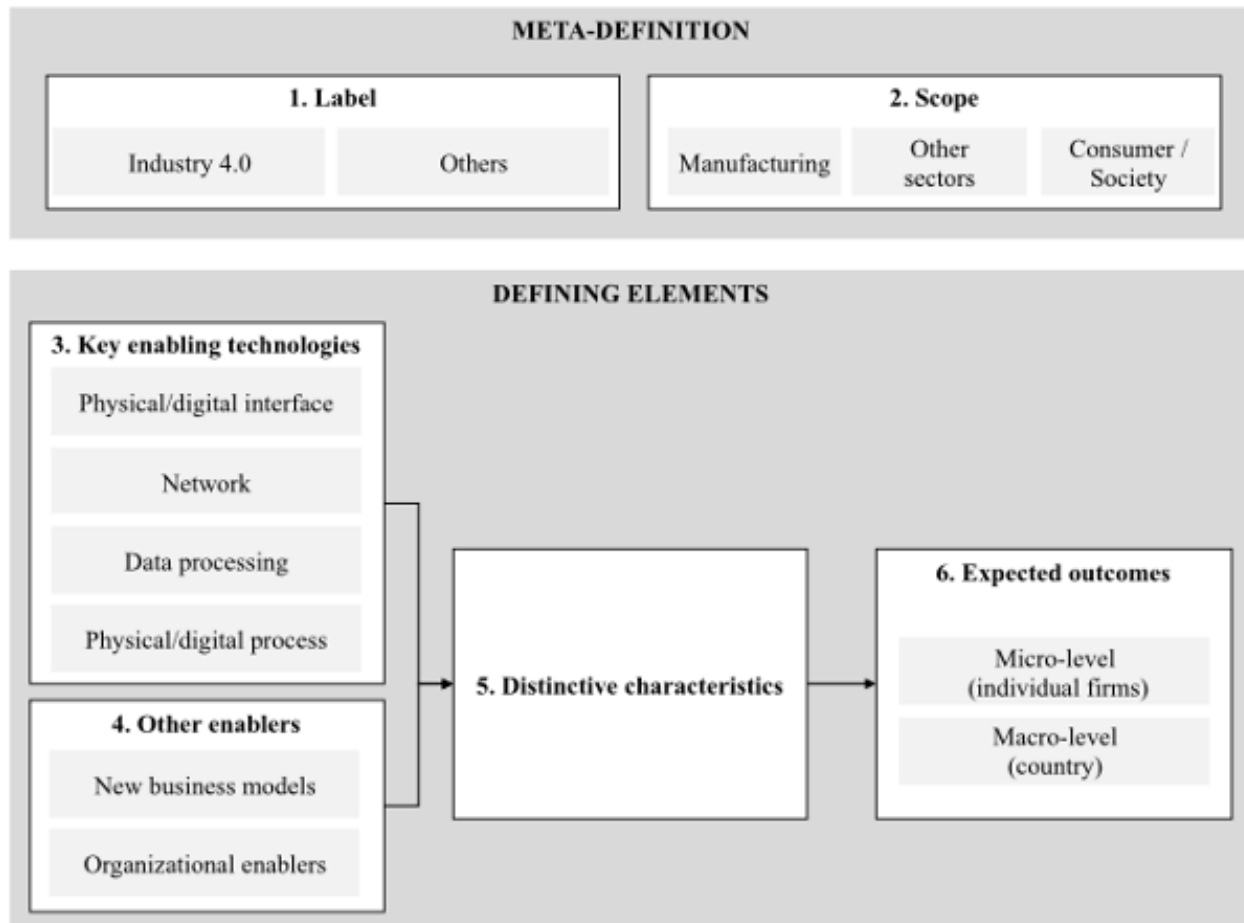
META-DEFINITION

1. Label

Industry 4.0

Others

2. Scope

Manufacturing

Other sectors

Consumer / Society

DEFINING ELEMENTS

3. Key enabling technologies

Physical/digital interface

Network

Data processing

Physical/digital process

4. Other enablers

New business models

Organizational enablers

5. Distinctive characteristics

6. Expected outcomes

Micro-level (individual firms)

Macro-level (country)